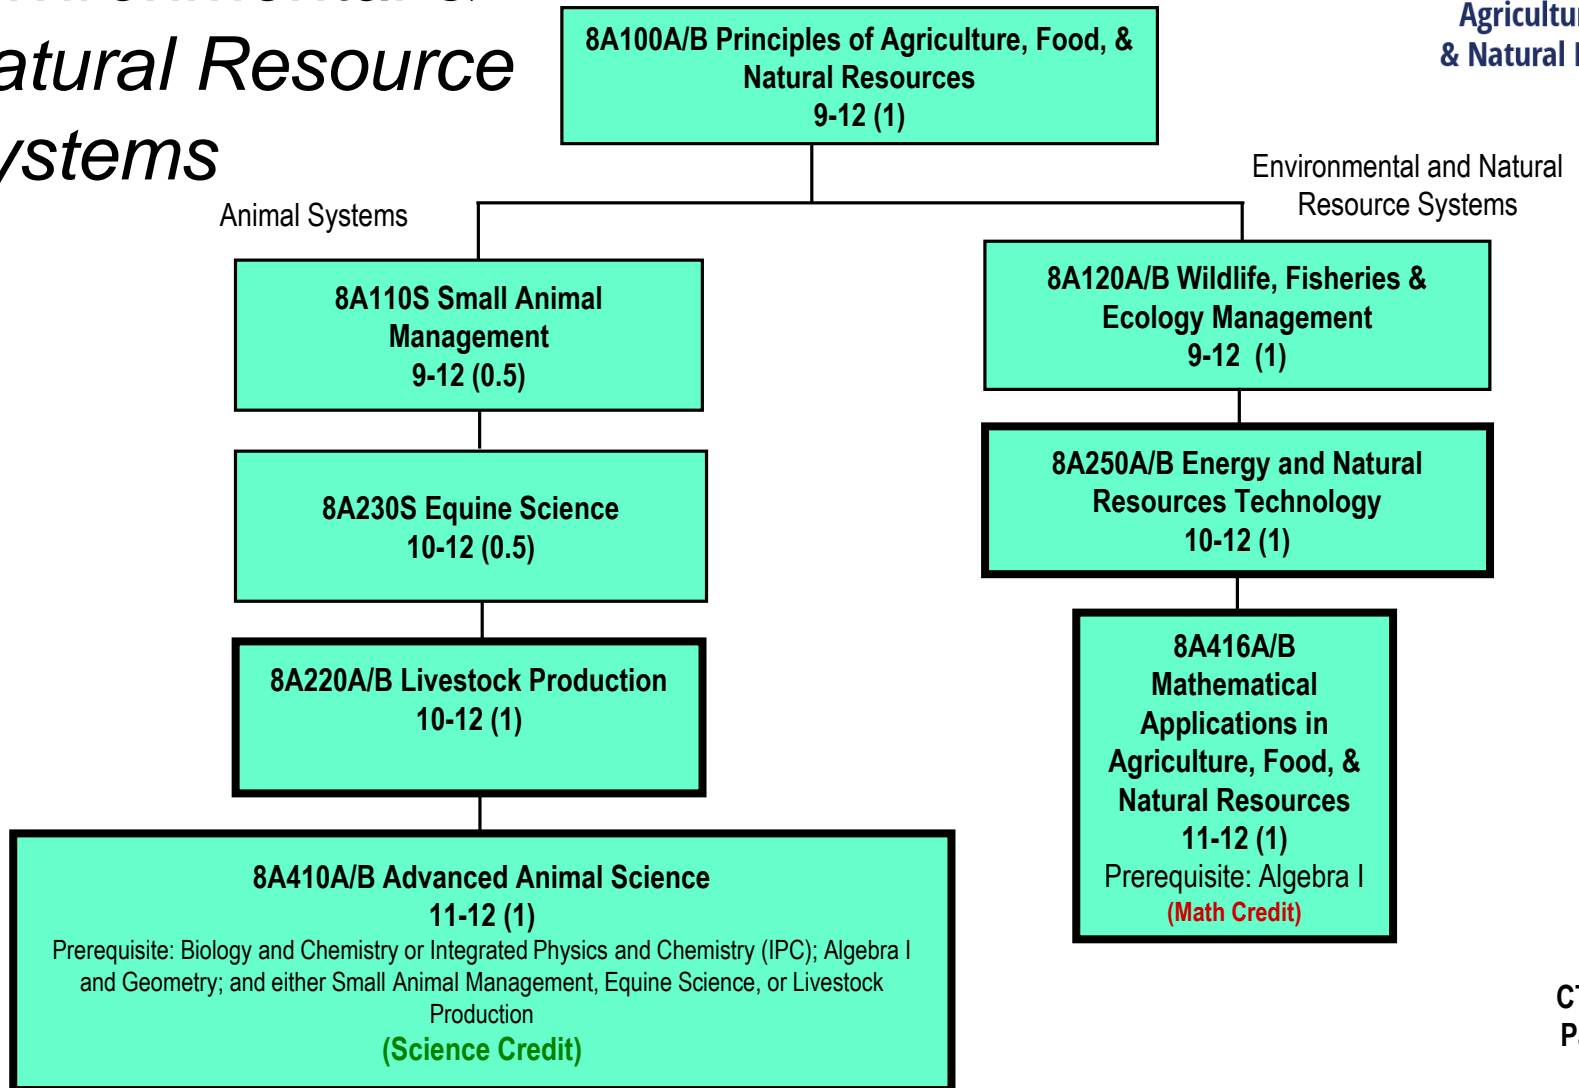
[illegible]
atural Resource
ystems

Agricultu
& Natural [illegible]

8A100A/B Principles of Agriculture, Food, & Natural Resources
9-12 (1)

Animal Systems

Environmental and Natural Resource Systems

8A110S Small Animal Management
9-12 (0.5)

8A230S Equine Science
10-12 (0.5)

8A220A/B Livestock Production
10-12 (1)

8A410A/B Advanced Animal Science
11-12 (1)
Prerequisite: Biology and Chemistry or Integrated Physics and Chemistry (IPC); Algebra I and Geometry; and either Small Animal Management, Equine Science, or Livestock Production
(Science Credit)

8A120A/B Wildlife, Fisheries & Ecology Management
9-12 (1)

8A250A/B Energy and Natural Resources Technology
10-12 (1)

8A416A/B Mathematical Applications in Agriculture, Food, & Natural Resources
11-12 (1)
Prerequisite: Algebra I
(Math Credit)

C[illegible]
P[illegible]